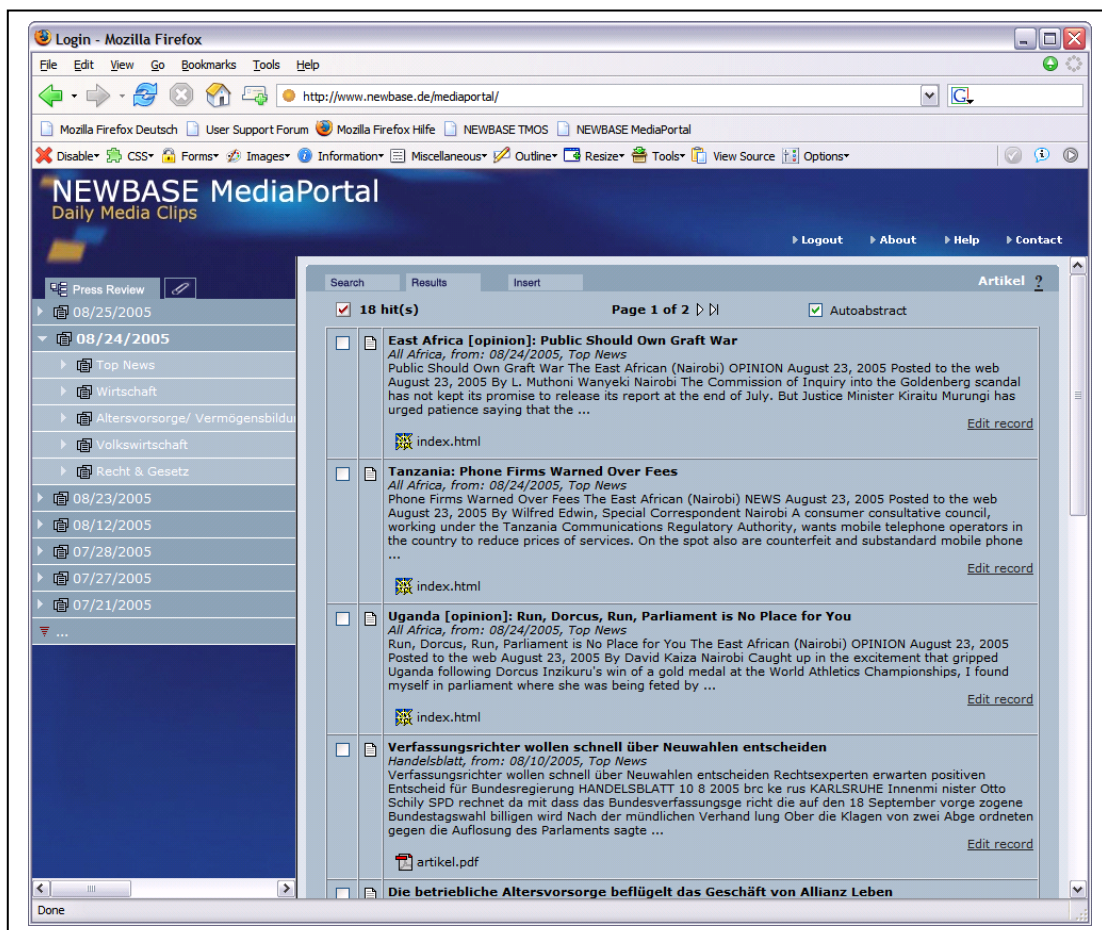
Login - Mozilla Firefox

File Edit View Go Bookmarks Tools Help

http://www.newbase.de/mediaportal/

Mozilla Firefox Deutsch User Support Forum Mozilla Firefox Hilfe NEWBASE TMOS NEWBASE MediaPortal

Disable CSS Forms Images Information Miscellaneous Outline Resize Tools View Source Options

NEWBASE MediaPortal
Daily Media Clips

Logout About Help Contact

Press Review

08/25/2005
08/24/2005
Top News
Wirtschaft
Altersvorsorge/ Vermögensbildu
Volkswirtschaft
Recht & Gesetz
08/23/2005
08/12/2005
07/28/2005
07/27/2005
07/21/2005
...

Search Results Insert Artikel ?

18 hit(s) Page 1 of 2 Autoabstract

East Africa [opinion]: Public Should Own Graft War
All Africa, from: 08/24/2005, Top News
Public Should Own Graft War The East African (Nairobi) OPINION August 23, 2005 Posted to the web August 23, 2005 By L. Muthoni Wanyeki Nairobi The Commission of Inquiry into the Goldenberg scandal has not kept its promise to release its report at the end of July. But Justice Minister Kiraitu Murungi has urged patience saying that the ...
Edit record
index.html

Tanzania: Phone Firms Warned Over Fees
All Africa, from: 08/24/2005, Top News
Phone Firms Warned Over Fees The East African (Nairobi) NEWS August 23, 2005 Posted to the web August 23, 2005 By Wilfred Edwin, Special Correspondent Nairobi A consumer consultative council, working under the Tanzania Communications Regulatory Authority, wants mobile telephone operators in the country to reduce prices of services. On the spot also are counterfeit and substandard mobile phone ...
Edit record
index.html

Uganda [opinion]: Run, Dorcus, Run, Parliament is No Place for You
All Africa, from: 08/24/2005, Top News
Run, Dorcus, Run, Parliament is No Place for You The East African (Nairobi) OPINION August 23, 2005 Posted to the web August 23, 2005 By David Kaiza Nairobi Caught up in the excitement that gripped Uganda following Dorcus Inzikuru's win of a gold medal at the World Athletics Championships, I found myself in parliament where she was being feted by ...
Edit record
index.html

Verfassungsrichter wollen schnell über Neuwahlen entscheiden
Handelsblatt, from: 08/10/2005, Top News
Verfassungsrichter wollen schnell über Neuwahlen entscheiden Rechtsexperten erwarten positiven Entscheid für Bundesregierung HANDELSBLATT 10 8 2005 brc ke rus KARLSRUHE Innenmi nister Otto Schily SPD rechnet da mit dass das Bundesverfassungsge richt die auf den 18 September vorge zogene Bundestagswahl billigen wird Nach der mündlichen Verhand lung Ober die Klagen von zwei Abge ordneten gegen die Auflosung des Parlaments sagte ...
Edit record
artikel.pdf

Die betriebliche Altersvorsorge beflügelt das Geschäft von Allianz Leben

Done